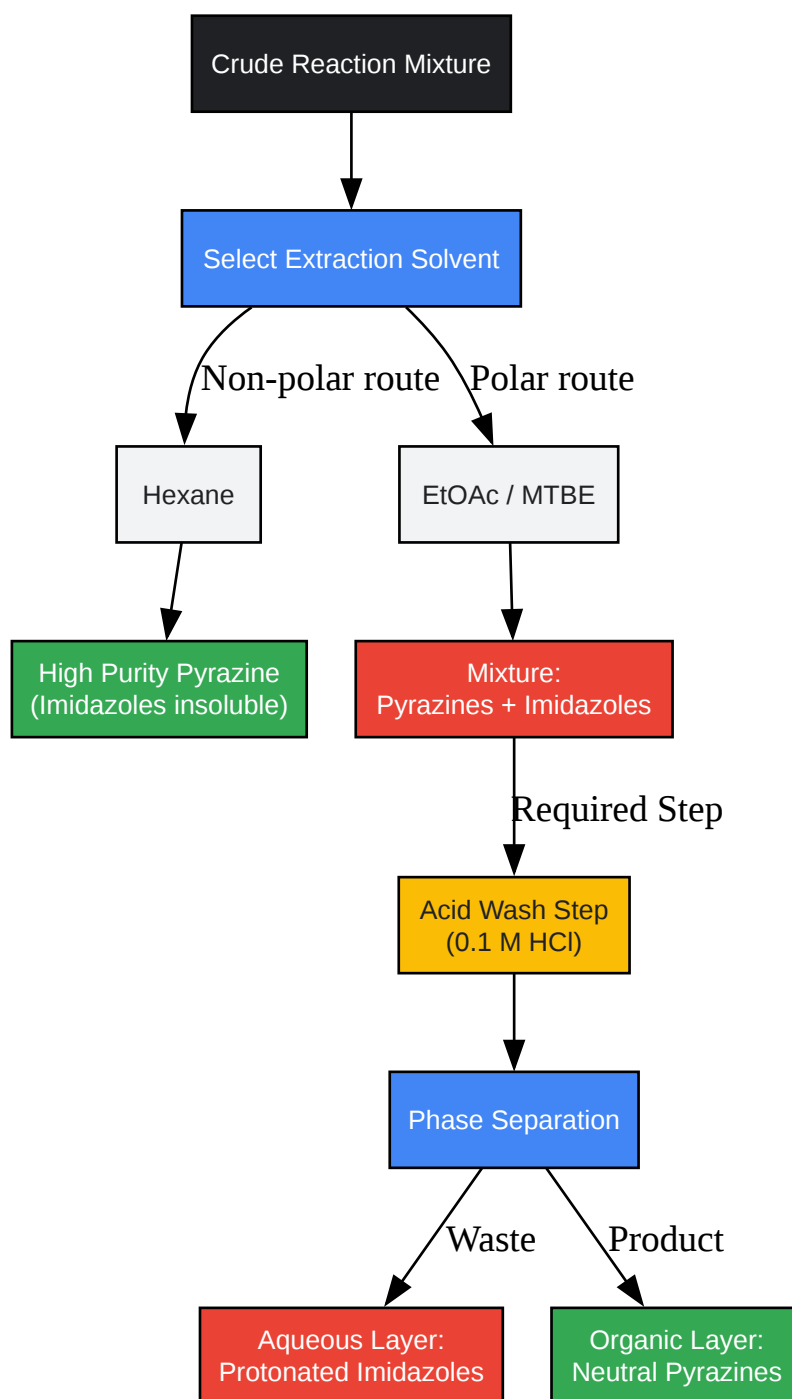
Crude Reaction Mixture

Select Extraction Solvent

Non-polar route

Polar route

Hexane

EtOAc / MTBE

High Purity Pyrazine
(Imidazoles insoluble)

Mixture:
Pyrazines + Imidazoles

Required Step

Acid Wash Step
(0.1 M HCl)

Phase Separation

Waste

Product

Aqueous Layer:
Protonated Imidazoles

Organic Layer:
Neutral Pyrazines